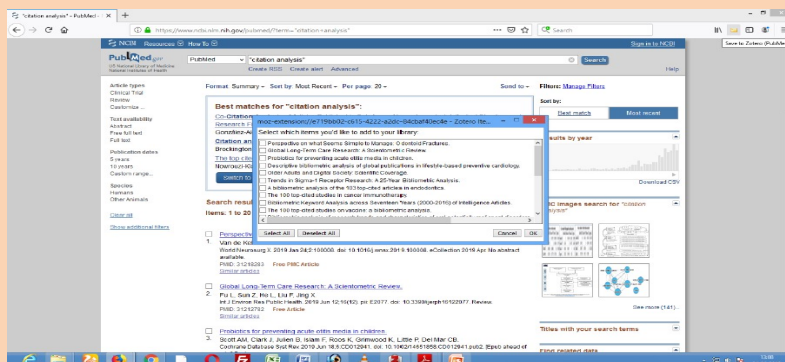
"citation analysis" - PubMed - ×   +

https://www.ncbi.nlm.nih.gov/pubmed/?term="citation+analysis"

Search

Save to Zotero (PubMed)

NCBI Resources How To

Sign in to NCBI

PubMed.gov
US National Library of Medicine
National Institutes of Health

PubMed

"citation analysis"

Search

Create RSS Create alert Advanced

Help

Article types
Clinical Trial
Review
Customize ...

Text availability
Abstract
Free full text
Full text

Publication dates
5 years
10 years
Custom range...

Species
Humans
Other Animals

Clear all

Show additional filters

Format: Summary - Sort by: Most Recent - Per page: 20 -

Send to -

Filters: Manage Filters

Sort by:

Best match

Most recent

Best matches for "citation analysis":

Co-Citation
Research F
González-A
Citation an
Brockington
The top-cit
Nowrouzi-K

Switch to

Results by year

Download CSV

Search resu

Items: 1 to 20

Perspective
1. Van de Kel
World Neurosurg X. 2019 Jan 24;2:100008. doi: 10.1016/j.wnsx.2019.100008. eCollection 2019 Apr. No abstract available.
PMID: 31218283 Free PMC Article
Similar articles

Global Long-Term Care Research: A Scientometric Review.
2. Fu L, Sun Z, He L, Liu F, Jing X.
Int J Environ Res Public Health. 2019 Jun 12;16(12). pii: E2077. doi: 10.3390/ijerph16122077. Review.
PMID: 31212792 Free Article
Similar articles

Probiotics for preventing acute otitis media in children.
3. Scott AM, Clark J, Julien B, Islam F, Roos K, Grimwood K, Little P, Del Mar CB.
Cochrane Database Syst Rev. 2019 Jun 18;6:CD012941. doi: 10.1002/14651858.CD012941.pub2. [Epub ahead of

PMC images search for "citation analysis"

See more (141)...

Titles with your search terms

Find related data

moz-extension://e7199b02-c615-4222-a2dc-84cbaf40ec4e - Zotero Ite...

Select which items you'd like to add to your library:

Perspective on what Seems Simple to Manage: Odontoid Fractures.
Global Long-Term Care Research: A Scientometric Review.
Probiotics for preventing acute otitis media in children.
Descriptive bibliometric analysis of global publications in lifestyle-based preventive cardiology.
Older Adults and Digital Society: Scientific Coverage.
Trends in Sigma-1 Receptor Research: A 25-Year Bibliometric Analysis.
A bibliometric analysis of the 103 top-cited articles in endodontics.
The 100 top-cited studies in cancer immunotherapy.
Bibliometric Keyword Analysis across Seventeen Years (2000-2016) of Intelligence Articles.
The 100 top-cited studies on vaccine: a bibliometric analysis.
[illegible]

Select All   Deselect All   Cancel   OK

13:48